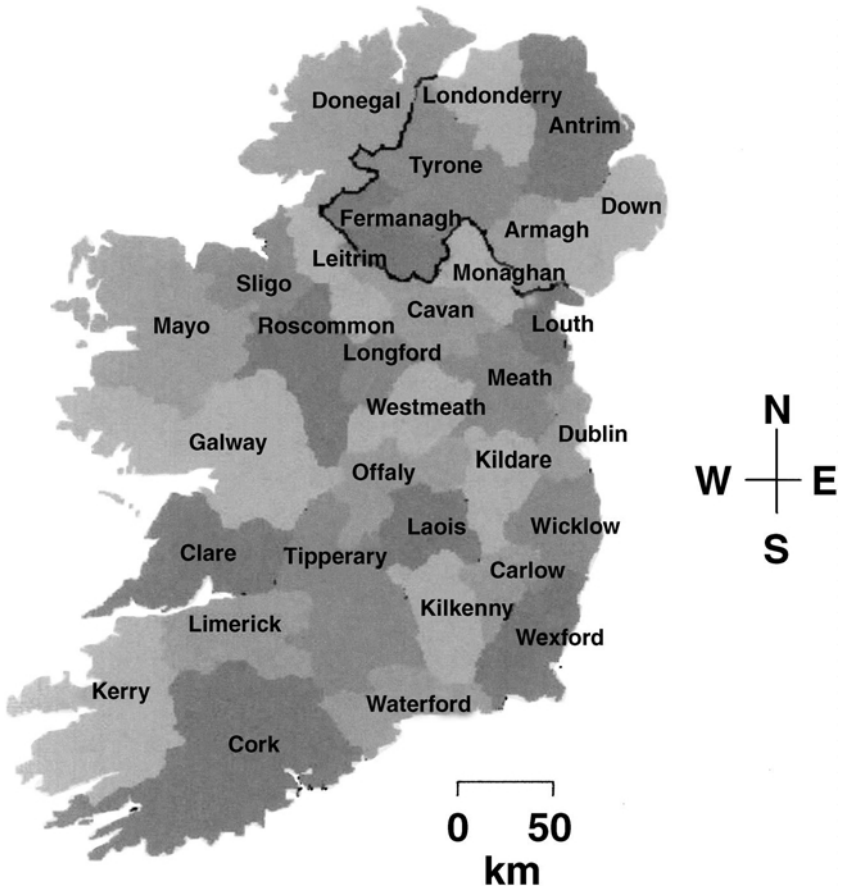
Donegal
Londonderry
Antrim
Tyrone
Down
Fermanagh
Armagh
Leitrim
Monaghan
Sligo
Mayo
Roscommon
Cavan
Louth
Longford
Meath
Westmeath
N
Galway
Dublin
Kildare
W
E
Offaly
Laois
Wicklow
S
Clare
Tipperary
Carlow
Kilkenny
Limerick
Wexford
Kerry
Waterford
Cork
0
50
km